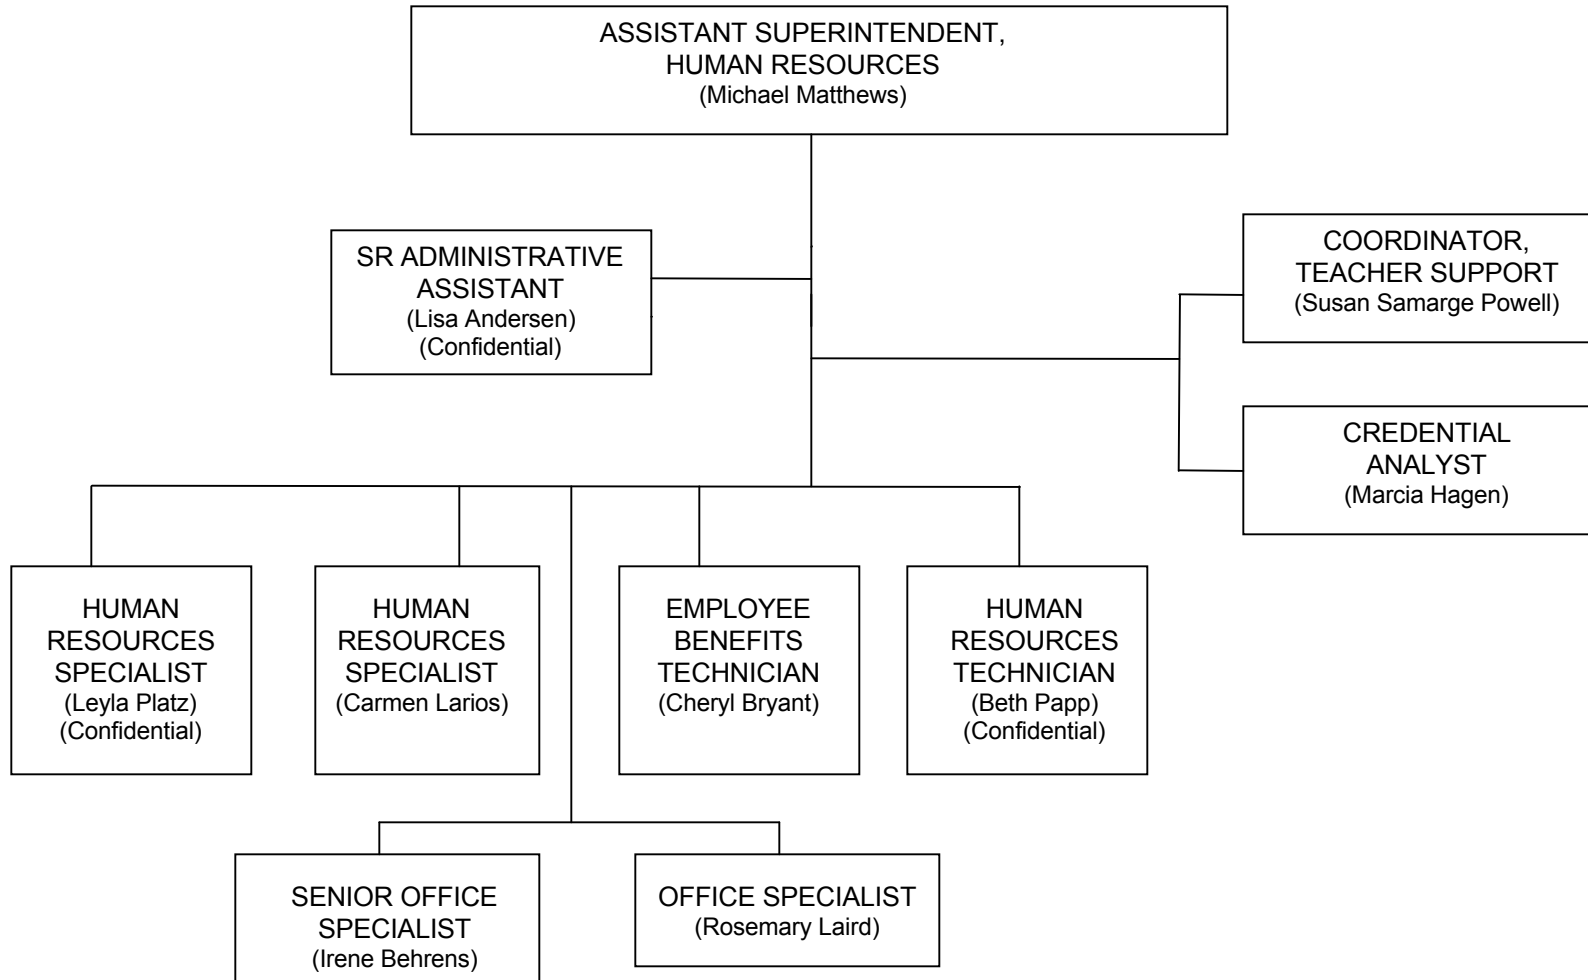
ASSISTANT SUPERINTENDENT, HUMAN RESOURCES
(Michael Matthews)

SR ADMINISTRATIVE ASSISTANT
(Lisa Andersen)
(Confidential)

COORDINATOR, TEACHER SUPPORT
(Susan Samarge Powell)

CREDENTIAL ANALYST
(Marcia Hagen)

HUMAN RESOURCES SPECIALIST
(Leyla Platz)
(Confidential)

HUMAN RESOURCES SPECIALIST
(Carmen Larios)

EMPLOYEE BENEFITS TECHNICIAN
(Cheryl Bryant)

HUMAN RESOURCES TECHNICIAN
(Beth Papp)
(Confidential)

SENIOR OFFICE SPECIALIST
(Irene Behrens)

OFFICE SPECIALIST
(Rosemary Laird)